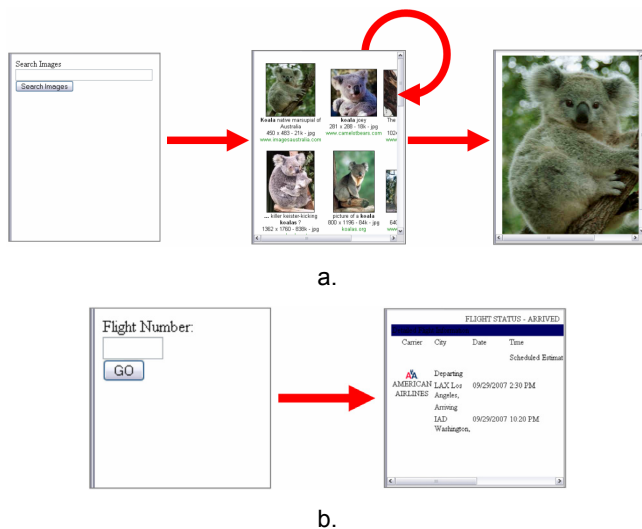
Search Images

Search Images

Koala native marsupial of Australia
450 x 463 - 21k - jpg
www.imagesaustralia.com

koala joey
281 x 288 - 18k - jpg
www.camelotbears.com

The
102

... killer kesstar-kicking koalas ?
1362 x 1780 - 838k - jpg

picture of a koala
800 x 1196 - 84k - jpg
koalas.org

640
www

a.

Flight Number:

GO

FLIGHT STATUS - ARRIVED

| Carrier | City | Date | Time |
|---|---|---|---|
| | | | Scheduled Estimat |
| AMERICAN AIRLINES | Departing LAX Los Angeles, | 09/29/2007 | 2:30 PM |
| | Arriving IAD Washington, | 09/29/2007 | 10:20 PM |

b.